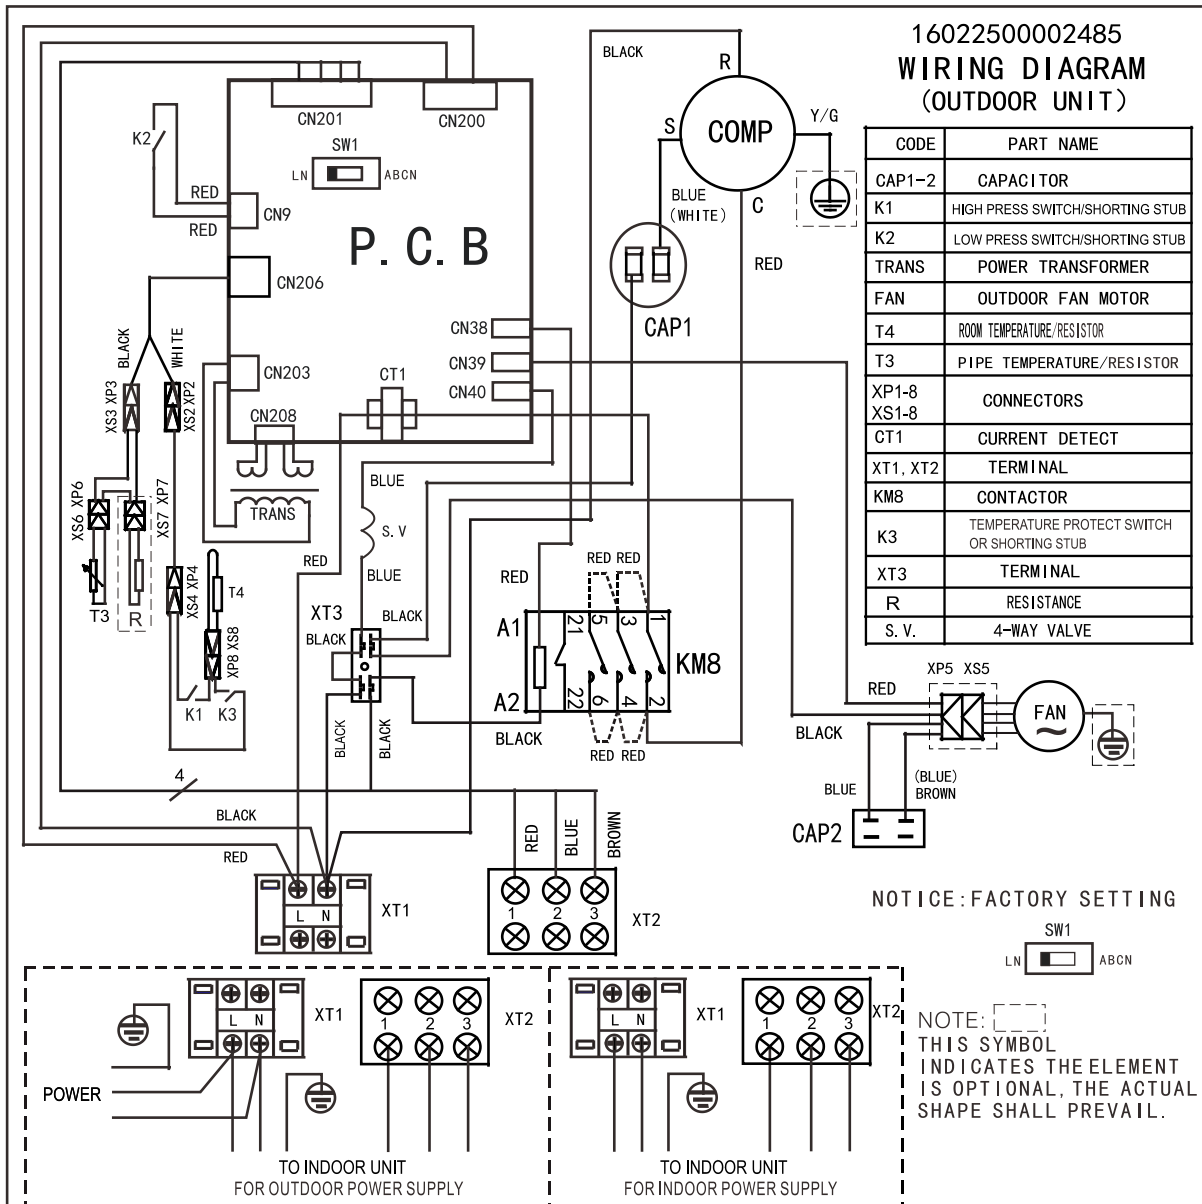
16022500002485
WIRING DIAGRAM
(OUTDOOR UNIT)

| CODE | PART NAME |
|---|---|
| CAP1-2 | CAPACITOR |
| K1 | HIGH PRESS SWITCH/SHORTING STUB |
| K2 | LOW PRESS SWITCH/SHORTING STUB |
| TRANS | POWER TRANSFORMER |
| FAN | OUTDOOR FAN MOTOR |
| T4 | ROOM TEMPERATURE/RESISTOR |
| T3 | PIPE TEMPERATURE/RESISTOR |
| XP1-8 XS1-8 | CONNECTORS |
| CT1 | CURRENT DETECT |
| XT1, XT2 | TERMINAL |
| KM8 | CONTACTOR |
| K3 | TEMPERATURE PROTECT SWITCH OR SHORTING STUB |
| XT3 | TERMINAL |
| R | RESISTANCE |
| S.V. | 4-WAY VALVE |

CN201 CN200 SW1 LN ABCN K2 RED CN9 RED P.C.B CN206 CN38 CN39 CN40 CN203 CT1 CN208 TRANS BLACK WHITE XS3 XP3 XS2 XP2 XS6 XP6 XS7 XP7 T3 R XS4 XP4 T4 XP8 XS8 K1 K3 BLUE S.V BLUE RED XT3 BLACK BLACK BLACK BLACK 4 BLACK RED XT1 L N

BLACK R COMP S Y/G BLUE (WHITE) C RED CAP1 RED RED RED A1 21 5 3 1 KM8 A2 22 6 4 2 RED RED BLACK

RED BLUE BROWN XT2 1 2 3

RED XP5 XS5 FAN BLACK BLUE (BLUE) BROWN CAP2

NOTICE:FACTORY SETTING
SW1 LN ABCN

POWER XT1 L N XT2 1 2 3
TO INDOOR UNIT
FOR OUTDOOR POWER SUPPLY

XT1 L N XT2 1 2 3
TO INDOOR UNIT
FOR INDOOR POWER SUPPLY

NOTE:
THIS SYMBOL INDICATES THE ELEMENT IS OPTIONAL, THE ACTUAL SHAPE SHALL PREVAIL.